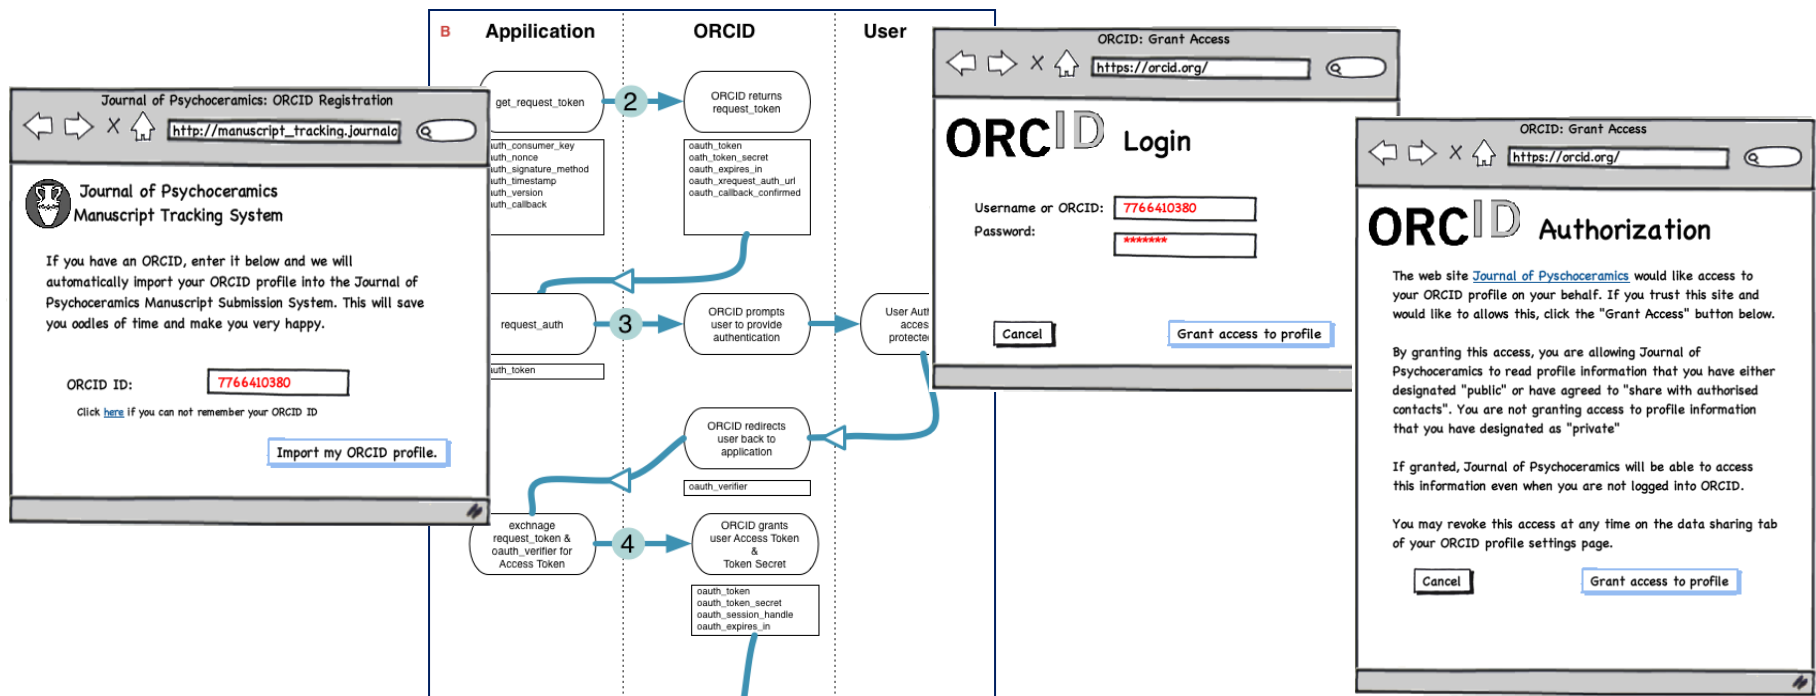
Journal of Psychoceramics: ORCID Registration

http://manuscript_tracking.journalo

Journal of Psychoceramics
Manuscript Tracking System

If you have an ORCID, enter it below and we will automatically import your ORCID profile into the Journal of Psychoceramics Manuscript Submission System. This will save you oodles of time and make you very happy.

ORCID ID: 7766410380

Click here if you can not remember your ORCID ID

Import my ORCID profile.

B Application ORCID User

get_request_token

2

ORCID returns request_token

uth_consumer_key
uth_nonce
uth_signature_method
uth_timestamp
uth_version
uth_callback

oauth_token
oath_token_secret
oauth_expires_in
oauth_xrequest_auth_url
oauth_callback_confirmed

request_auth

3

ORCID prompts user to provide authentication

User Auth acces protecte

uth_token

ORCID redirects user back to application

oauth_verifier

exchnage request_token & oauth_verifier for Access Token

4

ORCID grants user Access Token & Token Secret

oauth_token
oauth_token_secret
oauth_session_handle
oauth_expires_in

ORCID: Grant Access

https://orcid.org/

ORCID Login

Username or ORCID: 7766410380
Password: *******

Cancel

Grant access to profile

ORCID: Grant Access

https://orcid.org/

ORCID Authorization

The web site Journal of Pyschoceramics would like access to your ORCID profile on your behalf. If you trust this site and would like to allows this, click the "Grant Access" button below.

By granting this access, you are allowing Journal of Psychoceramics to read profile information that you have either designated "public" or have agreed to "share with authorised contacts". You are not granting access to profile information that you have designated as "private"

If granted, Journal of Psychoceramics will be able to access this information even when you are not logged into ORCID.

You may revoke this access at any time on the data sharing tab of your ORCID profile settings page.

Cancel

Grant access to profile